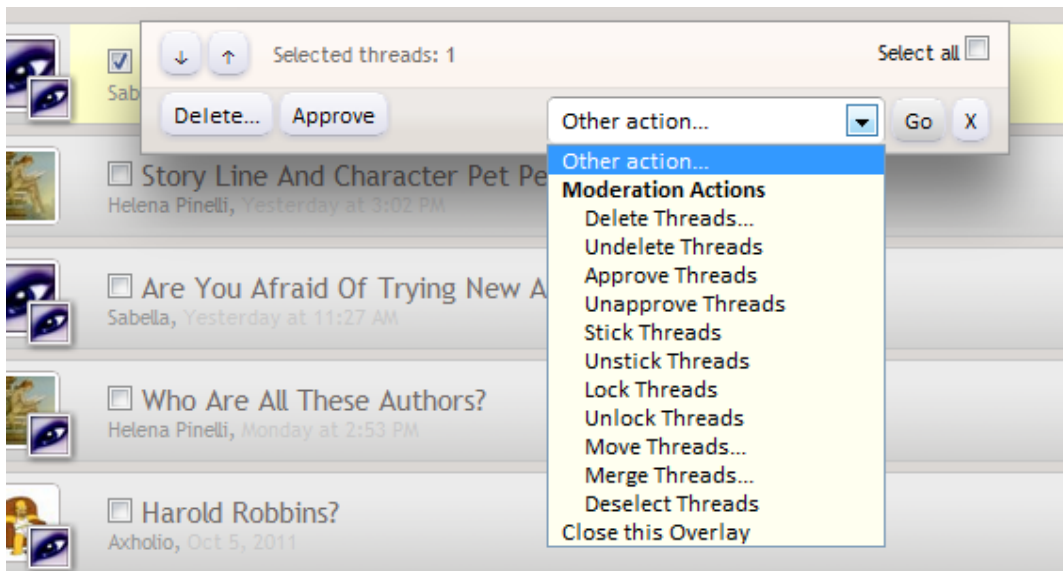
↓ ↑ Selected threads: 1

Select all

Sab

Delete... Approve

Other action...

Go X

Other action...
Moderation Actions
Delete Threads...
Undelete Threads
Approve Threads
Unapprove Threads
Stick Threads
Unstick Threads
Lock Threads
Unlock Threads
Move Threads...
Merge Threads...
Deselect Threads
Close this Overlay

Story Line And Character Pet Pe
Helena Pinelli, Yesterday at 3:02 PM

Are You Afraid Of Trying New A
Sabella, Yesterday at 11:27 AM

Who Are All These Authors?
Helena Pinelli, Monday at 2:53 PM

Harold Robbins?
Axholio, Oct 5, 2011